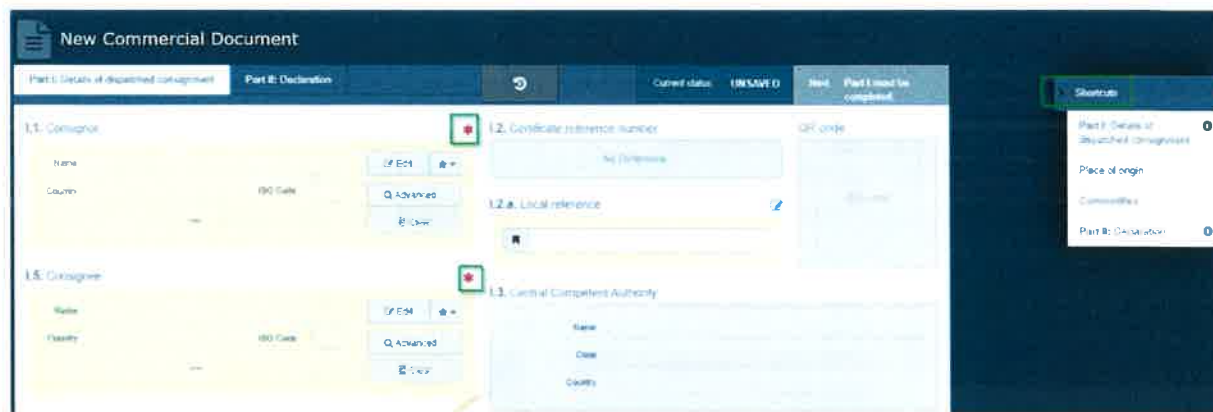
New Commercial Document

Part I: Details of dispatched consignment

Part II: Declaration

Current status: UNSAVED

Next: Part I must be completed.

Shortcuts

Part I: Details of dispatched consignment 0

Place of origin

Commodities

Part II: Declaration 0

I.1. Consignor *

Name

Edit

Country

ISO Code

Advanced

Clear

I.2. Certificate reference number

No Reference

QR code

I.2.a. Local reference

I.5. Consignee *

Name

Edit

Country

ISO Code

Advanced

Clear

I.3. Central Competent Authority

Name

Code

Country